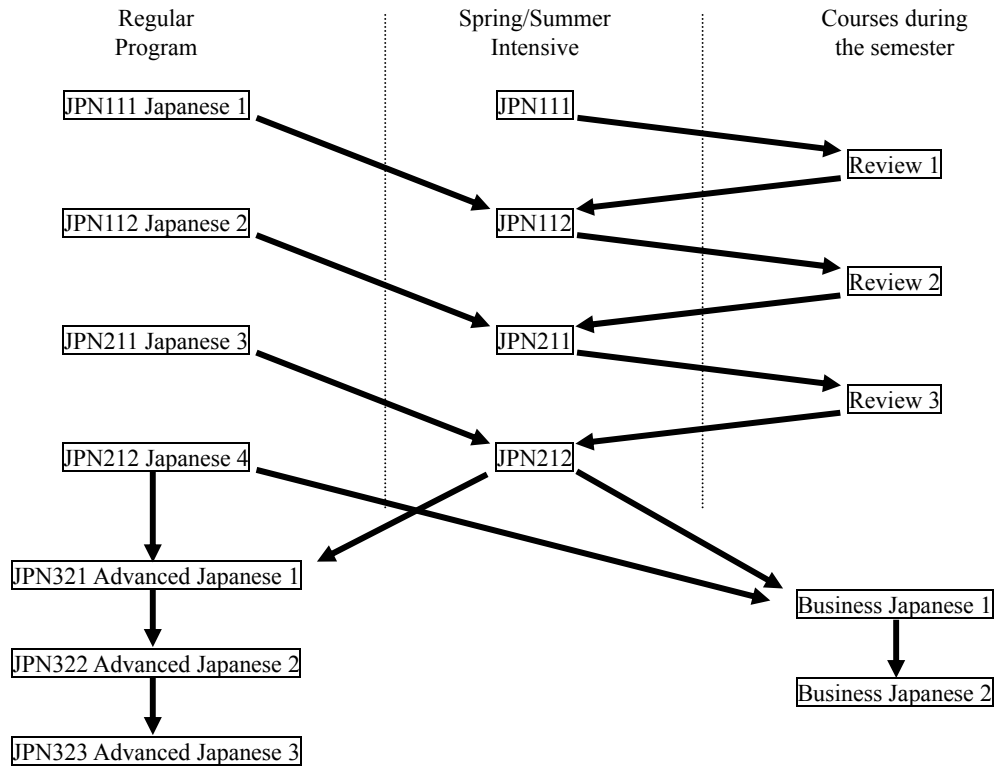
Regular Program

Spring/Summer Intensive

Courses during the semester

JPN111 Japanese 1

JPN111

Review 1

JPN112 Japanese 2

JPN112

Review 2

JPN211 Japanese 3

JPN211

Review 3

JPN212 Japanese 4

JPN212

JPN321 Advanced Japanese 1

Business Japanese 1

JPN322 Advanced Japanese 2

Business Japanese 2

JPN323 Advanced Japanese 3